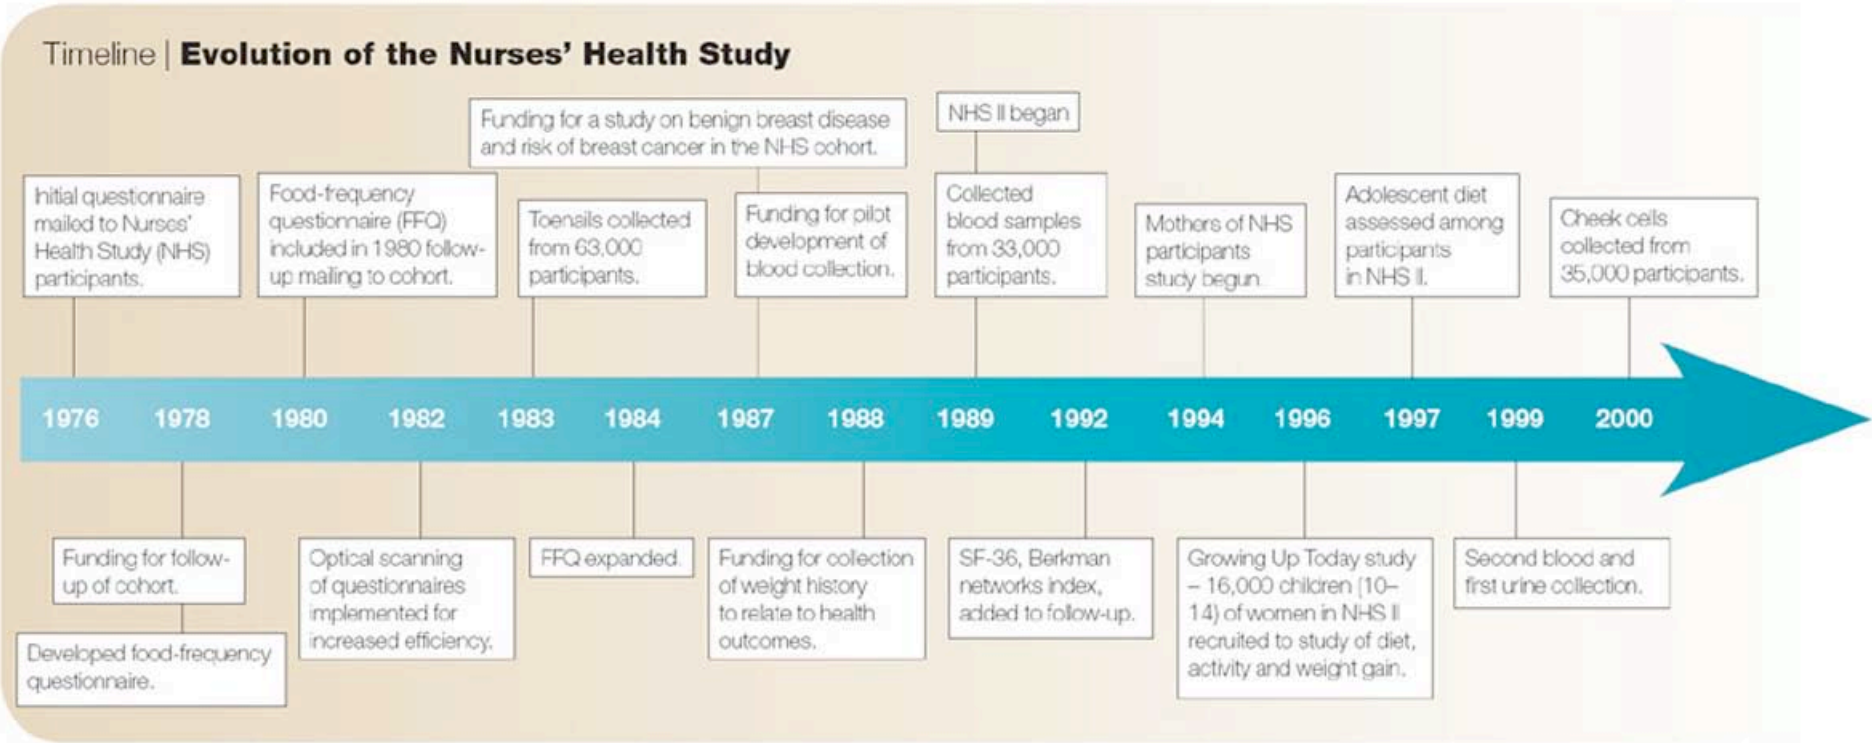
Timeline | **Evolution of the Nurses' Health Study**

Funding for a study on benign breast disease and risk of breast cancer in the NHS cohort.

NHS II began

Initial questionnaire mailed to Nurses' Health Study (NHS) participants.

Food-frequency questionnaire (FFQ) included in 1980 follow-up mailing to cohort.

Toenails collected from 63,000 participants.

Funding for pilot development of blood collection.

Collected blood samples from 33,000 participants.

Mothers of NHS participants study begun.

Adolescent diet assessed among participants in NHS II.

Cheek cells collected from 35,000 participants.

1976 1978 1980 1982 1983 1984 1987 1988 1989 1992 1994 1996 1997 1999 2000

Funding for follow-up of cohort.

Developed food-frequency questionnaire.

Optical scanning of questionnaires implemented for increased efficiency.

FFQ expanded.

Funding for collection of weight history to relate to health outcomes.

SF-36, Berkman networks index, added to follow-up.

Growing Up Today study – 16,000 children (10–14) of women in NHS II recruited to study of diet, activity and weight gain.

Second blood and first urine collection.